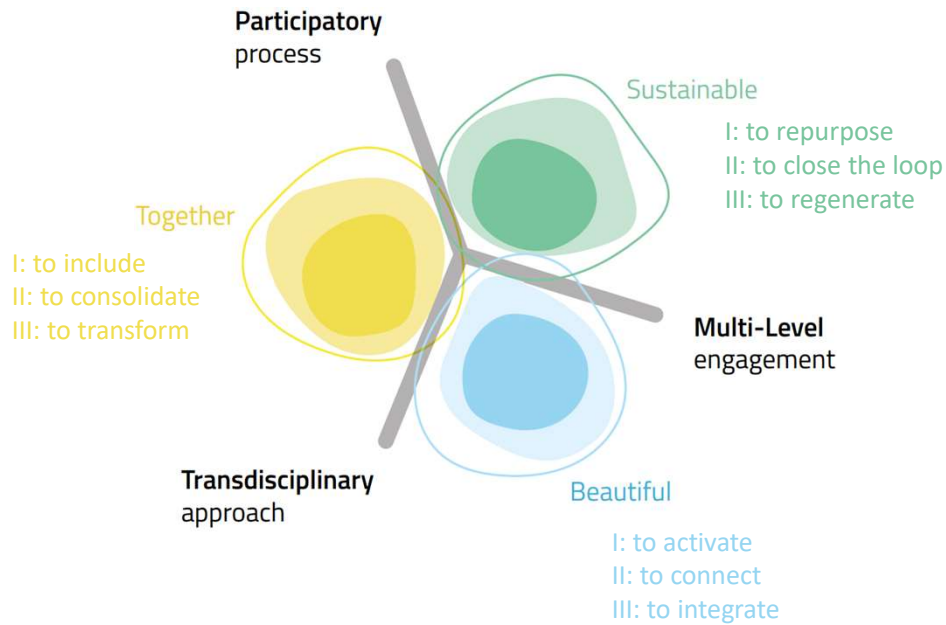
Participatory
process

Sustainable

I: to repurpose
II: to close the loop
III: to regenerate

Together

I: to include
II: to consolidate
III: to transform

Multi-Level
engagement

Transdisciplinary
approach

Beautiful

I: to activate
II: to connect
III: to integrate